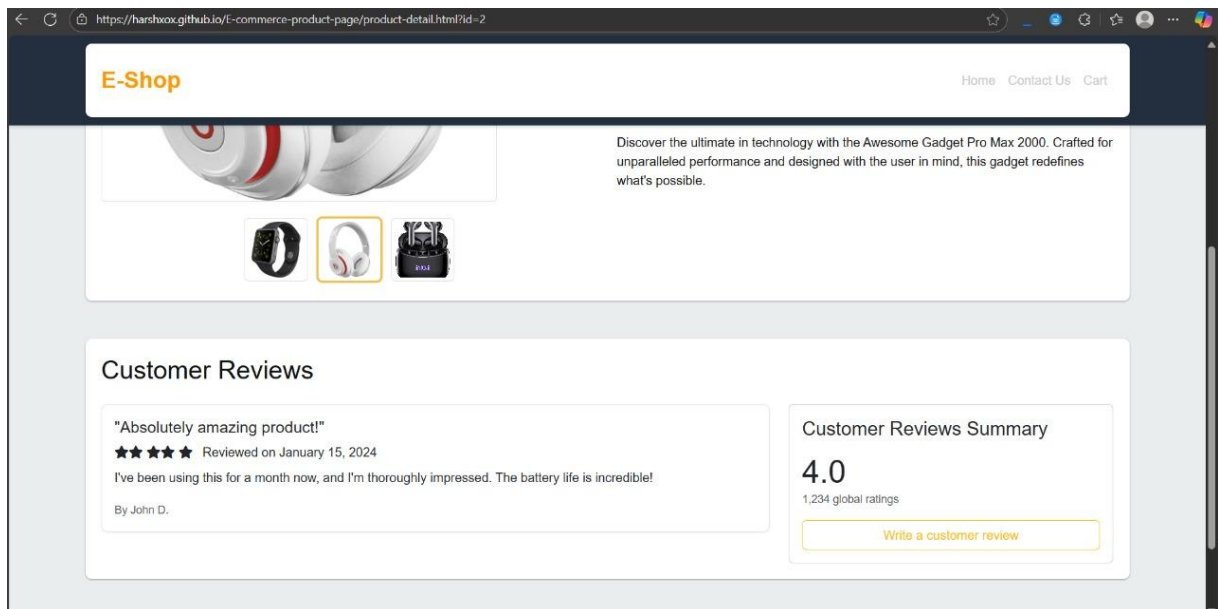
https://harshxox.github.io/E-commerce-product-page/product-detail.html?id=2

E-Shop

Home Contact Us Cart

Discover the ultimate in technology with the Awesome Gadget Pro Max 2000. Crafted for unparalleled performance and designed with the user in mind, this gadget redefines what's possible.

Customer Reviews

"Absolutely amazing product!"

★★★★ Reviewed on January 15, 2024

I've been using this for a month now, and I'm thoroughly impressed. The battery life is incredible!

By John D.

Customer Reviews Summary

4.0

1,234 global ratings

Write a customer review